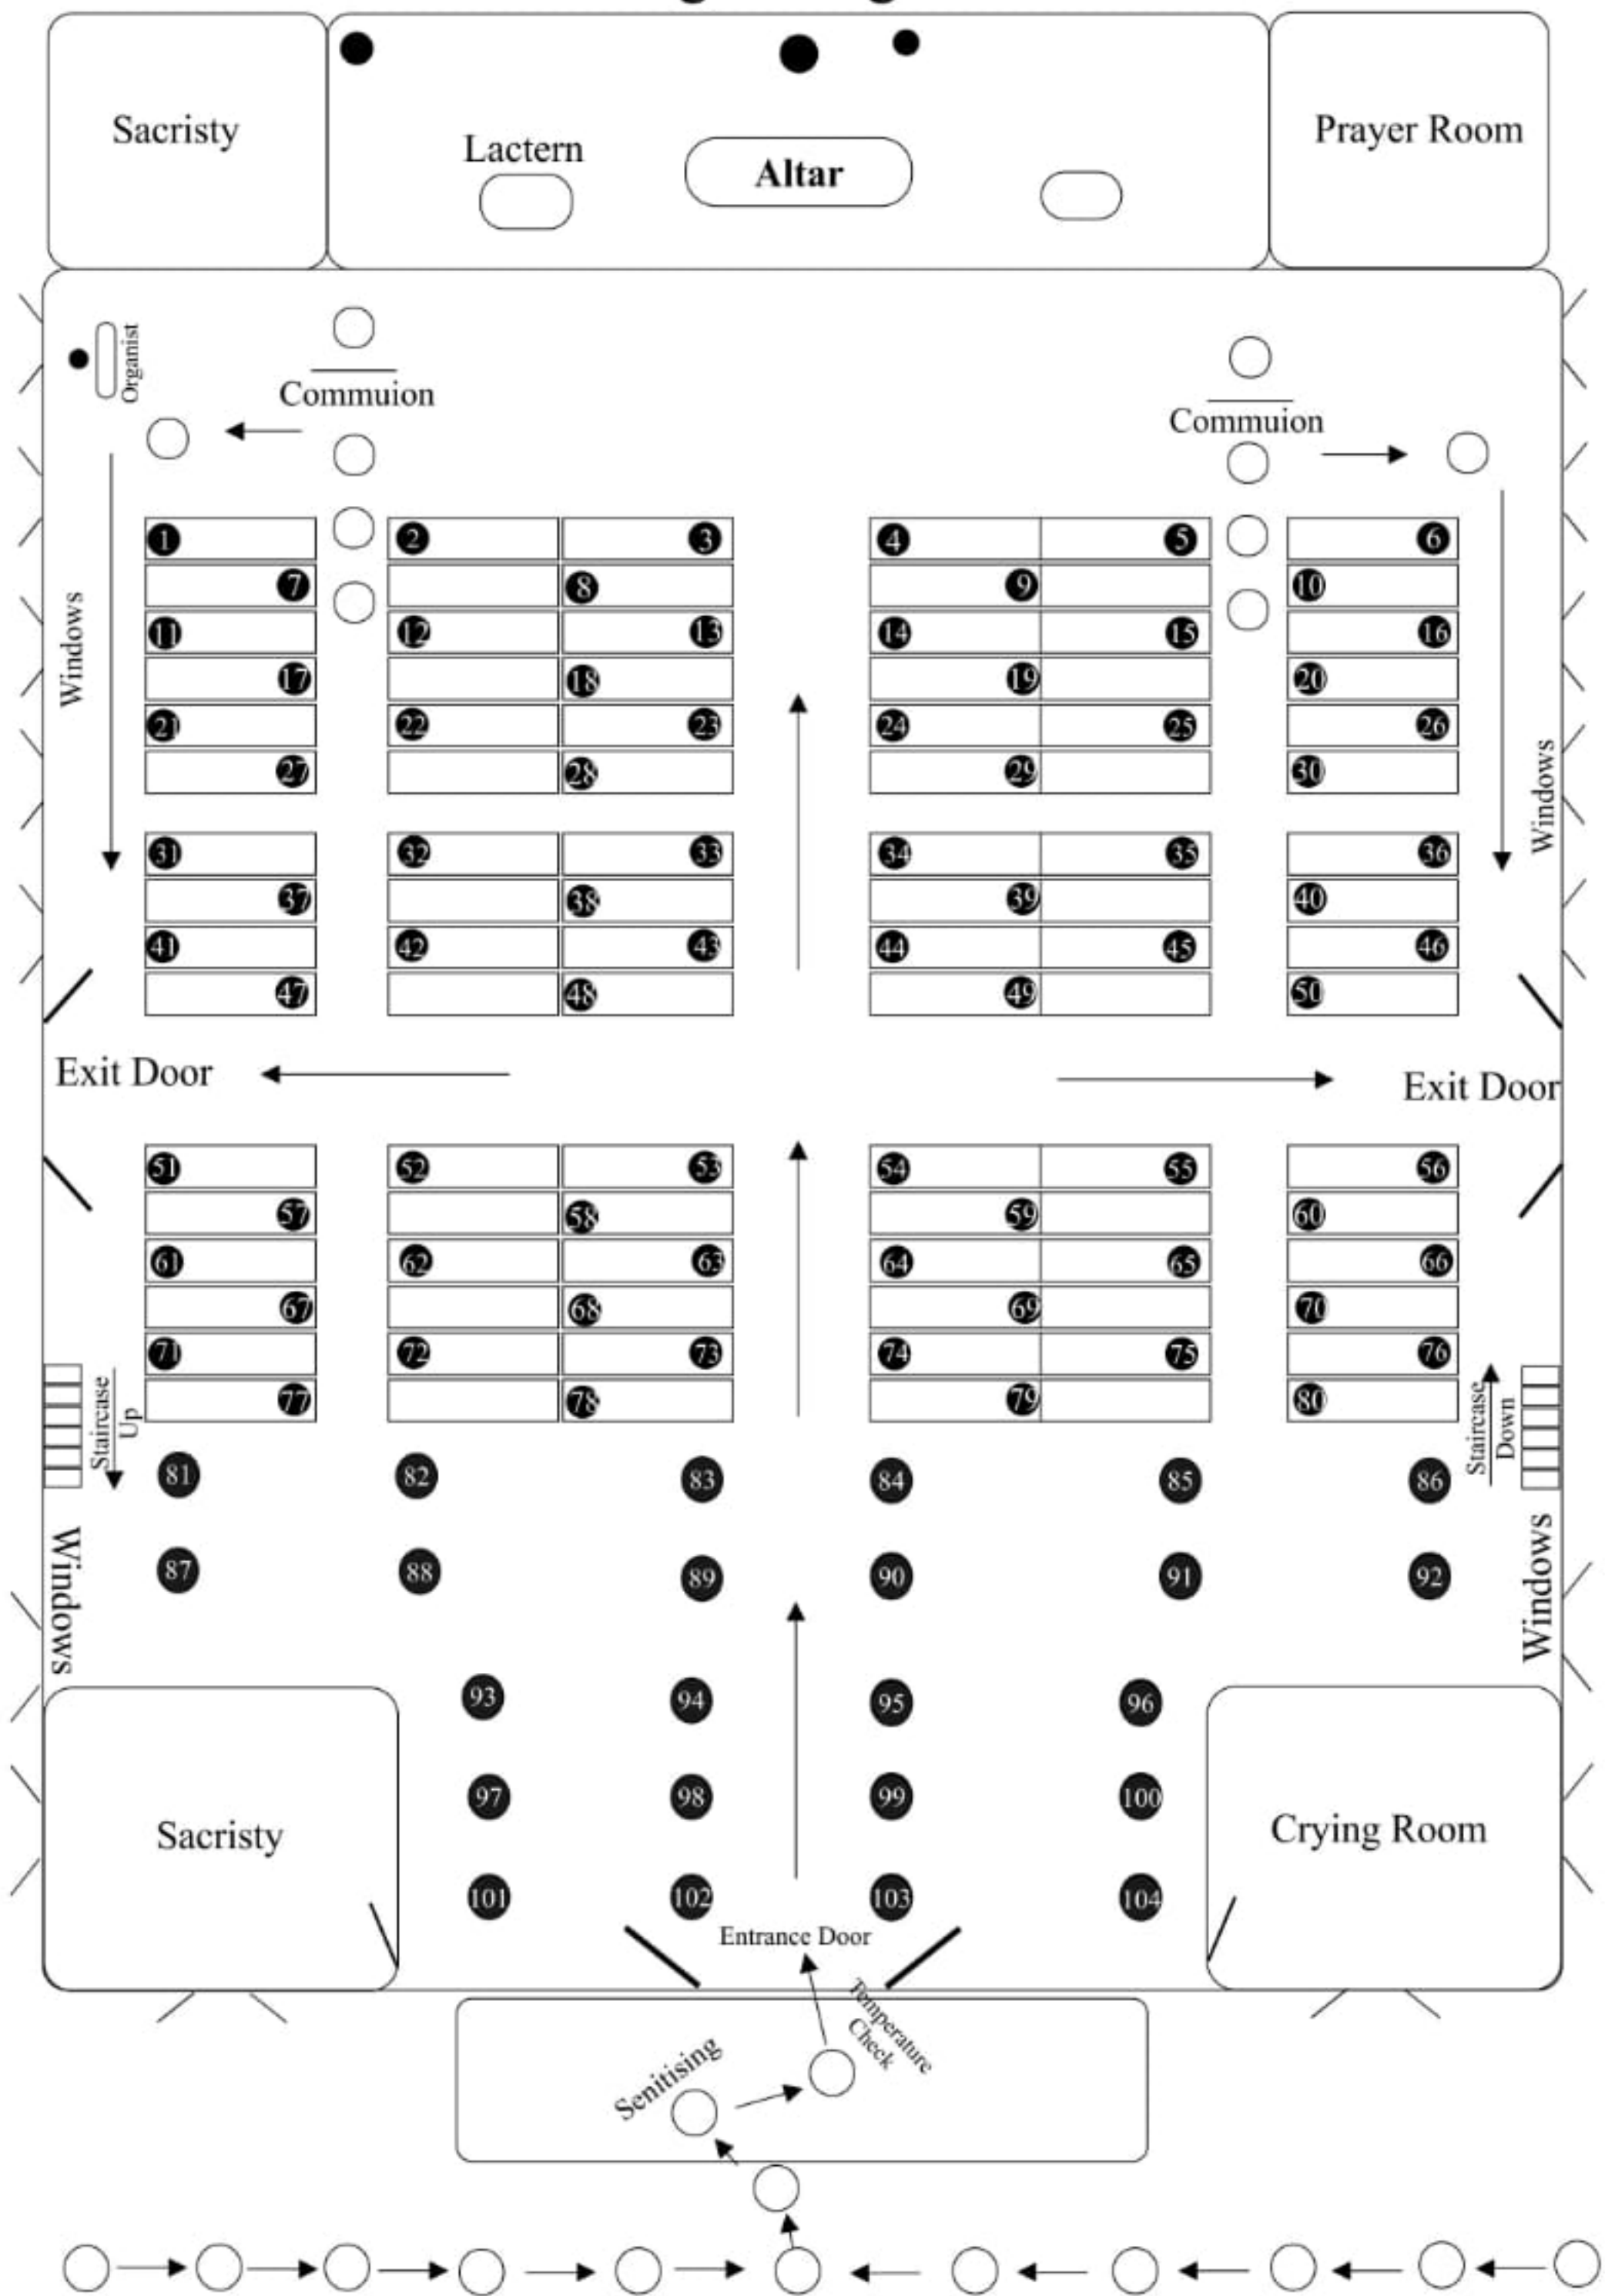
Sacristy
Lactern
Altar
Prayer Room

Organist
Commuion
Commuion

Windows
Windows

1 2 3 4 5 6
7 8 9 10
11 12 13 14 15 16
17 18 19 20
21 22 23 24 25 26
27 28 29 30

31 32 33 34 35 36
37 38 39 40
41 42 43 44 45 46
47 48 49 50

Exit Door
Exit Door

51 52 53 54 55 56
57 58 59 60
61 62 63 64 65 66
67 68 69 70
71 72 73 74 75 76
77 78 79 80

Staircase Up
Staircase Down

81 82 83 84 85 86
87 88 89 90 91 92

Windows
Windows

93 94 95 96
97 98 99 100
101 102 103 104

Sacristy
Crying Room

Entrance Door
Temperature Check
Senitising